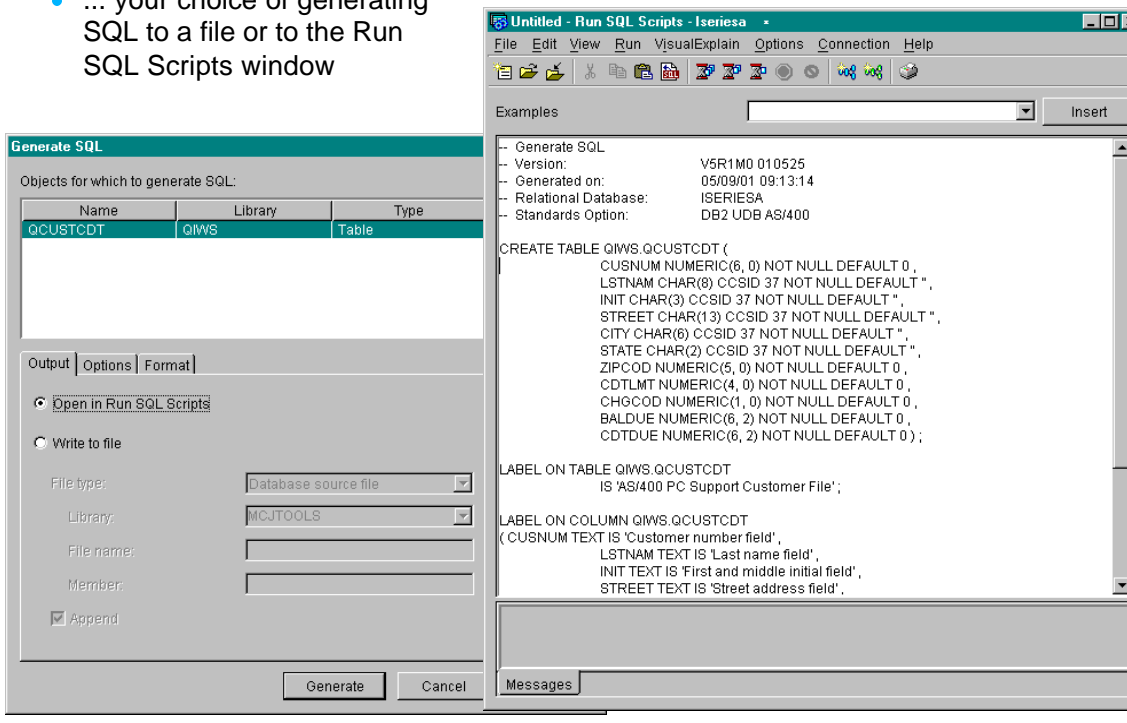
... your choice of generating SQL to a file or to the Run SQL Scripts window

Generate SQL

Objects for which to generate SQL:

| Name | Library | Type |
|---|---|---|
| QCUSTCDT | QIWS | Table |

Output | Options | Format

Open in Run SQL Scripts

Write to file

File type: Database source file

Library: MCJTOOLS

File name:

Member:

Append

Generate Cancel

Untitled - Run SQL Scripts - Iseriesa

File Edit View Run VisualExplain Options Connection Help

Examples Insert

-- Generate SQL
-- Version: V5R1M0 010525
-- Generated on: 05/09/01 09:13:14
-- Relational Database: ISERIESA
-- Standards Option: DB2 UDB AS/400

CREATE TABLE QIWS.QCUSTCDT (
CUSNUM NUMERIC(6, 0) NOT NULL DEFAULT 0 ,
LSTNAM CHAR(8) CCSID 37 NOT NULL DEFAULT '' ,
INIT CHAR(3) CCSID 37 NOT NULL DEFAULT '' ,
STREET CHAR(13) CCSID 37 NOT NULL DEFAULT '' ,
CITY CHAR(6) CCSID 37 NOT NULL DEFAULT '' ,
STATE CHAR(2) CCSID 37 NOT NULL DEFAULT '' ,
ZIPCOD NUMERIC(5, 0) NOT NULL DEFAULT 0 ,
CDTLMT NUMERIC(4, 0) NOT NULL DEFAULT 0 ,
CHGCOD NUMERIC(1, 0) NOT NULL DEFAULT 0 ,
BALDUE NUMERIC(6, 2) NOT NULL DEFAULT 0 ,
CDTDUE NUMERIC(6, 2) NOT NULL DEFAULT 0 ) ;

LABEL ON TABLE QIWS.QCUSTCDT
IS 'AS/400 PC Support Customer File' ;

LABEL ON COLUMN QIWS.QCUSTCDT
( CUSNUM TEXT IS 'Customer number field' ,
LSTNAM TEXT IS 'Last name field' ,
INIT TEXT IS 'First and middle initial field' ,
STREET TEXT IS 'Street address field' ,

Messages